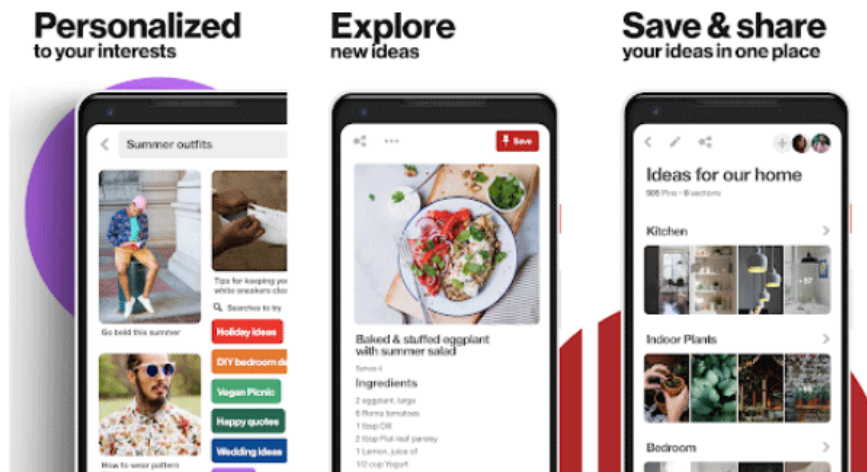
Personalized
to your interests

Summer outfits

Go bold this summer

Tips for keeping your white sneakers clea

Searches to try

Holiday ideas

DIY bedroom de

Vegan Picnic

Happy quotes

Wedding ideas

How to wear pattern

Explore
new ideas

Save

Baked & stuffed eggplant with summer salad

Serves 4

Ingredients

2 eggplant, large
6 Roma tomatoes
1 tbsp Dill
1 tbsp Flat-leaf parsley
1 Lemon, juice of
1/2 cup Yogurt

Save & share
your ideas in one place

Ideas for our home

505 Pins • 6 sections

Kitchen

Indoor Plants

Bedroom